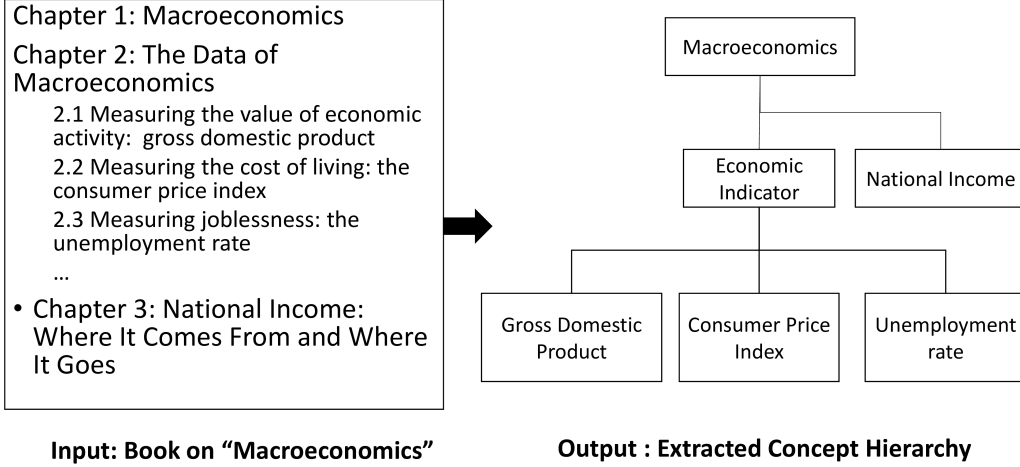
Chapter 1: Macroeconomics

Chapter 2: The Data of Macroeconomics

2.1 Measuring the value of economic activity: gross domestic product

2.2 Measuring the cost of living: the consumer price index

2.3 Measuring joblessness: the unemployment rate

…

• Chapter 3: National Income: Where It Comes From and Where It Goes

Macroeconomics

Economic Indicator

National Income

Gross Domestic Product

Consumer Price Index

Unemployment rate

Input: Book on “Macroeconomics”

Output : Extracted Concept Hierarchy